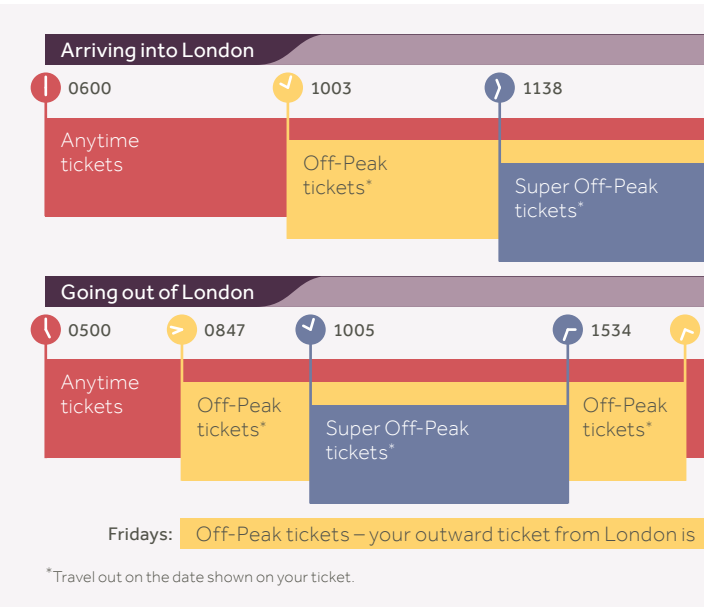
Arriving into London

0600

1003

1138

Anytime tickets

Off-Peak tickets*

Super Off-Peak tickets*

Going out of London

0500

0847

1005

1534

Anytime tickets

Off-Peak tickets*

Super Off-Peak tickets*

Off-Peak tickets*

Fridays: Off-Peak tickets – your outward ticket from London is

*Travel out on the date shown on your ticket.